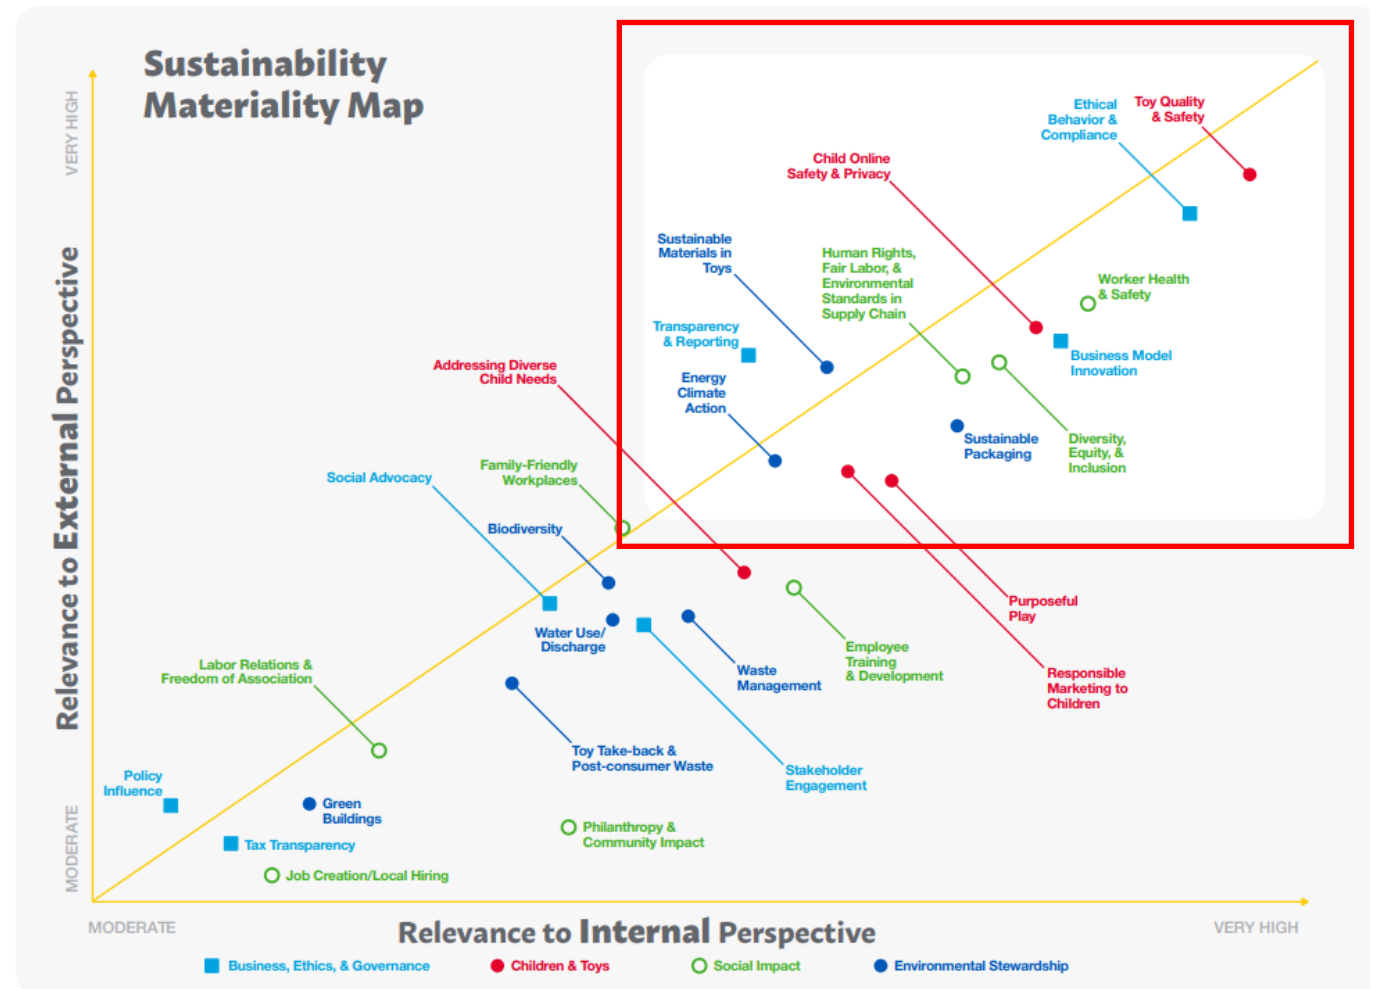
Sustainability Materiality Map

VERY HIGH

Relevance to External Perspective

MODERATE

Ethical Behavior & Compliance

Toy Quality & Safety

Child Online Safety & Privacy

Sustainable Materials in Toys

Human Rights, Fair Labor, & Environmental Standards in Supply Chain

Worker Health & Safety

Transparency & Reporting

Business Model Innovation

Addressing Diverse Child Needs

Energy Climate Action

Sustainable Packaging

Diversity, Equity, & Inclusion

Family-Friendly Workplaces

Social Advocacy

Biodiversity

Purposeful Play

Water Use/ Discharge

Employee Training & Development

Waste Management

Responsible Marketing to Children

Labor Relations & Freedom of Association

Toy Take-back & Post-consumer Waste

Stakeholder Engagement

Policy Influence

Green Buildings

Philanthropy & Community Impact

Tax Transparency

Job Creation/Local Hiring

MODERATE

Relevance to Internal Perspective

VERY HIGH

Business, Ethics, & Governance

Children & Toys

Social Impact

Environmental Stewardship